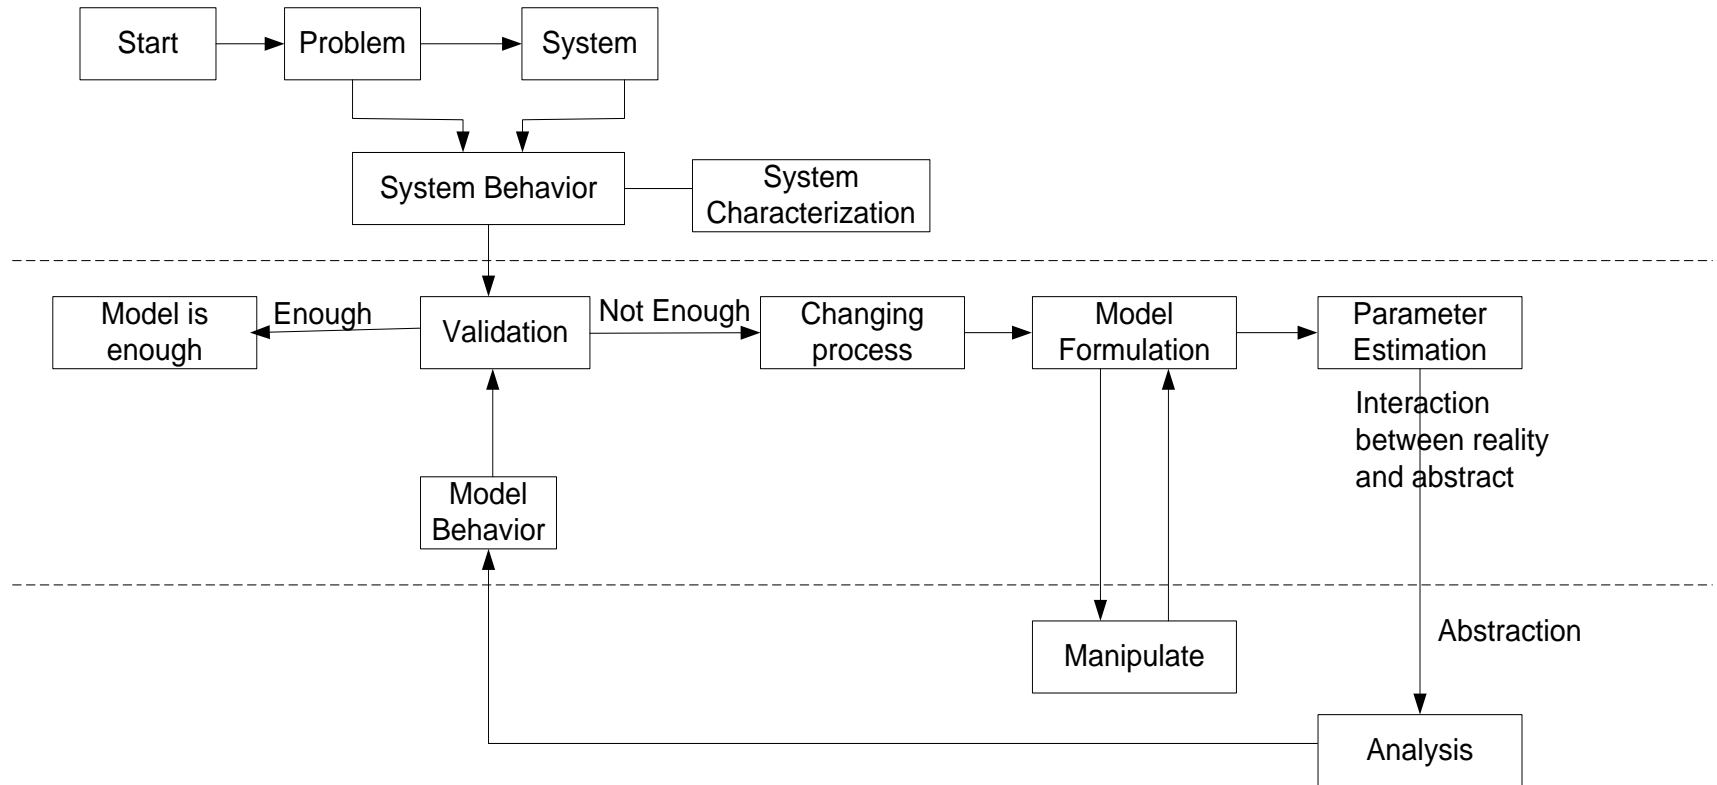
Start

Problem

System

System Behavior

System Characterization

Model is enough

Enough

Validation

Not Enough

Changing process

Model Formulation

Parameter Estimation

Interaction between reality and abstract

Model Behavior

Manipulate

Abstraction

Analysis